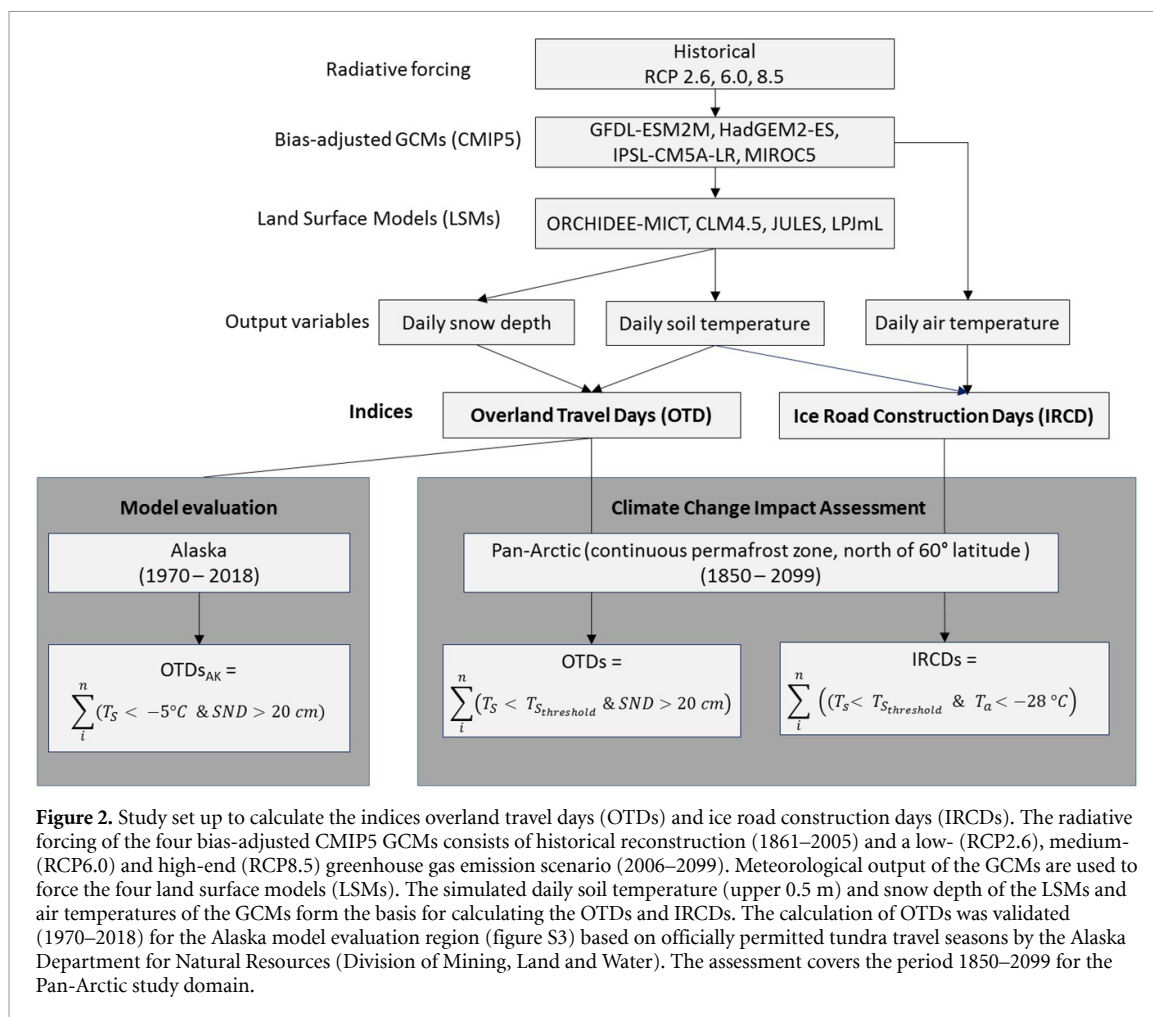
Radiative forcing

Historical
RCP 2.6, 6.0, 8.5

Bias-adjusted GCMs (CMIP5)

GFDL-ESM2M, HadGEM2-ES, IPSL-CM5A-LR, MIROC5

Land Surface Models (LSMs)

ORCHIDEE-MICT, CLM4.5, JULES, LPJmL

Output variables

Daily snow depth

Daily soil temperature

Daily air temperature

Indices

Overland Travel Days (OTD)

Ice Road Construction Days (IRCD)

Model evaluation

Alaska
(1970 – 2018)

OTDs$_{AK}$ =
$\sum_{i}^{n}(T_S < -5°C \;\&\; SND > 20\ cm)$

Climate Change Impact Assessment

Pan-Arctic (continuous permafrost zone, north of 60° latitude )
(1850 – 2099)

OTDs =
$\sum_{i}^{n}(T_S < T_{S_{threshold}} \;\&\; SND > 20\ cm)$

IRCDs =
$\sum_{i}^{n}\left((T_S < T_{S_{threshold}} \;\&\; T_a < -28\ °C\right)$

**Figure 2.** Study set up to calculate the indices overland travel days (OTDs) and ice road construction days (IRCDs). The radiative forcing of the four bias-adjusted CMIP5 GCMs consists of historical reconstruction (1861–2005) and a low- (RCP2.6), medium- (RCP6.0) and high-end (RCP8.5) greenhouse gas emission scenario (2006–2099). Meteorological output of the GCMs are used to force the four land surface models (LSMs). The simulated daily soil temperature (upper 0.5 m) and snow depth of the LSMs and air temperatures of the GCMs form the basis for calculating the OTDs and IRCDs. The calculation of OTDs was validated (1970–2018) for the Alaska model evaluation region (figure S3) based on officially permitted tundra travel seasons by the Alaska Department for Natural Resources (Division of Mining, Land and Water). The assessment covers the period 1850–2099 for the Pan-Arctic study domain.